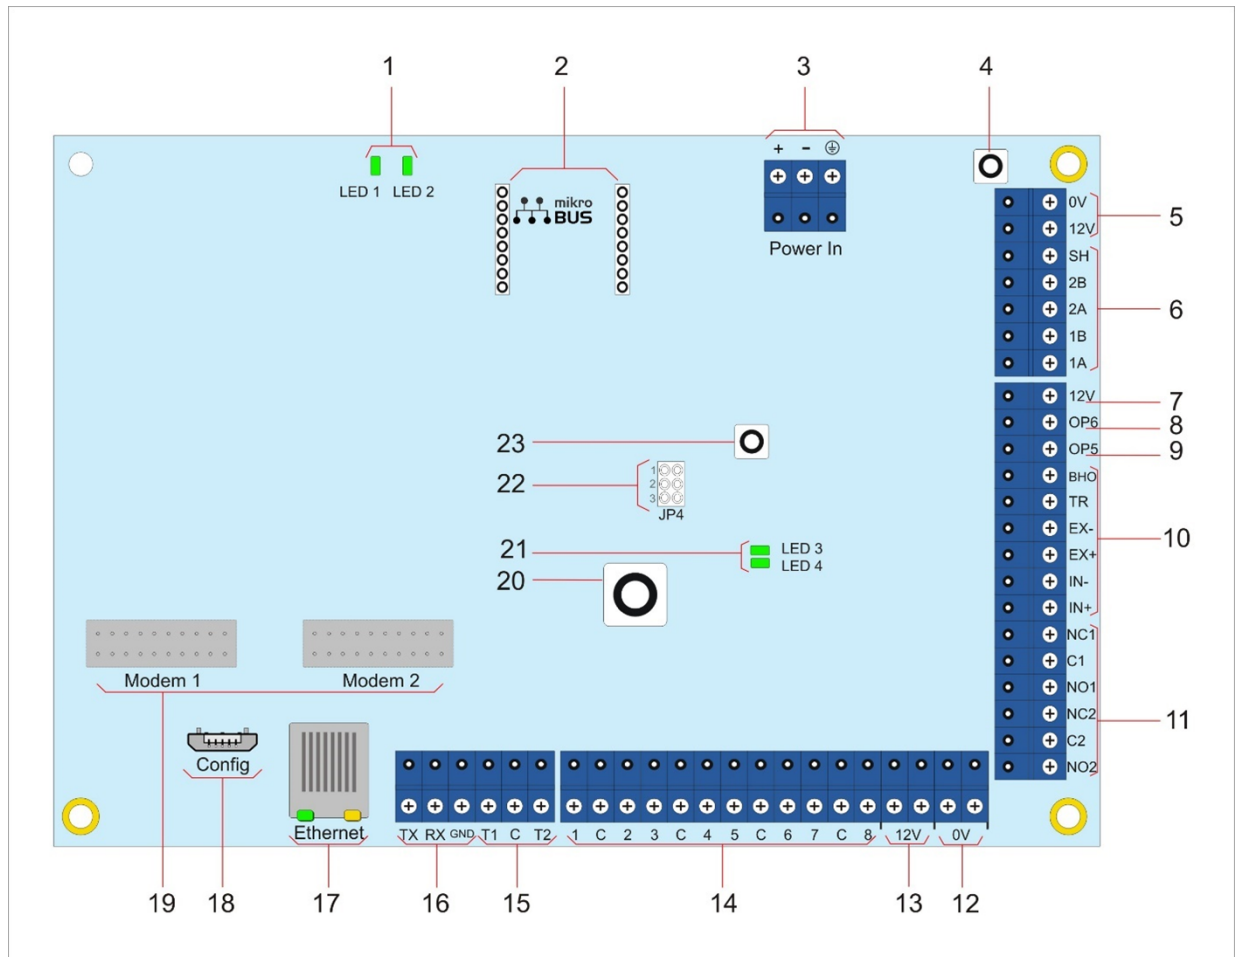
1
2
3
4
LED 1 LED 2
mikro BUS
+ − ⏚
Power In
0V
12V
5
SH
2B
2A
1B
1A
6
12V 7
OP6 8
OP5 9
BHO
TR
EX-
EX+
IN-
IN+
10
NC1
C1
NO1
NC2
C2
NO2
11
23
22
1
2
3
JP4
21
LED 3
LED 4
20
Modem 1
Modem 2
Config
Ethernet
TX RX GND T1 C T2
1 C 2 3 C 4 5 C 6 7 C 8
12V
0V
19 18 17 16 15 14 13 12